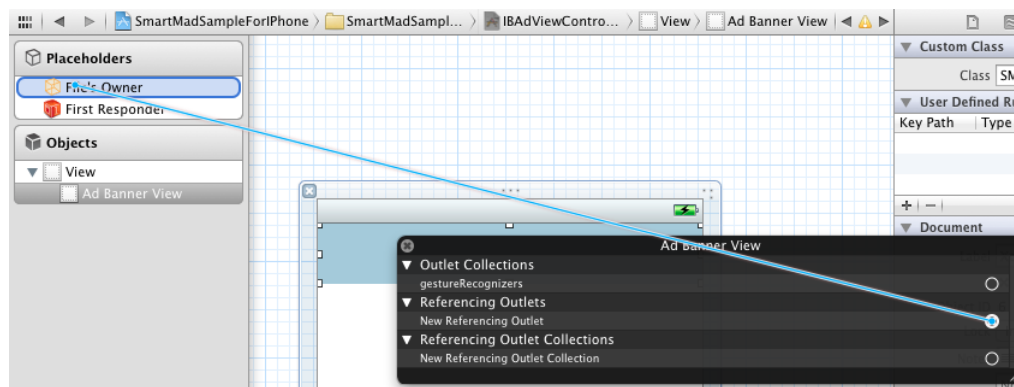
SmartMadSampleForIPhone 〉 SmartMadSampl... 〉 IBAdViewContro... 〉 View 〉 Ad Banner View

Placeholders
File's Owner
First Responder

Objects
View
Ad Banner View

Custom Class
Class SM
User Defined Ru
Key Path | Type
+ | −
Document

Ad Banner View
Outlet Collections
gestureRecognizers
Referencing Outlets
New Referencing Outlet
Referencing Outlet Collections
New Referencing Outlet Collection